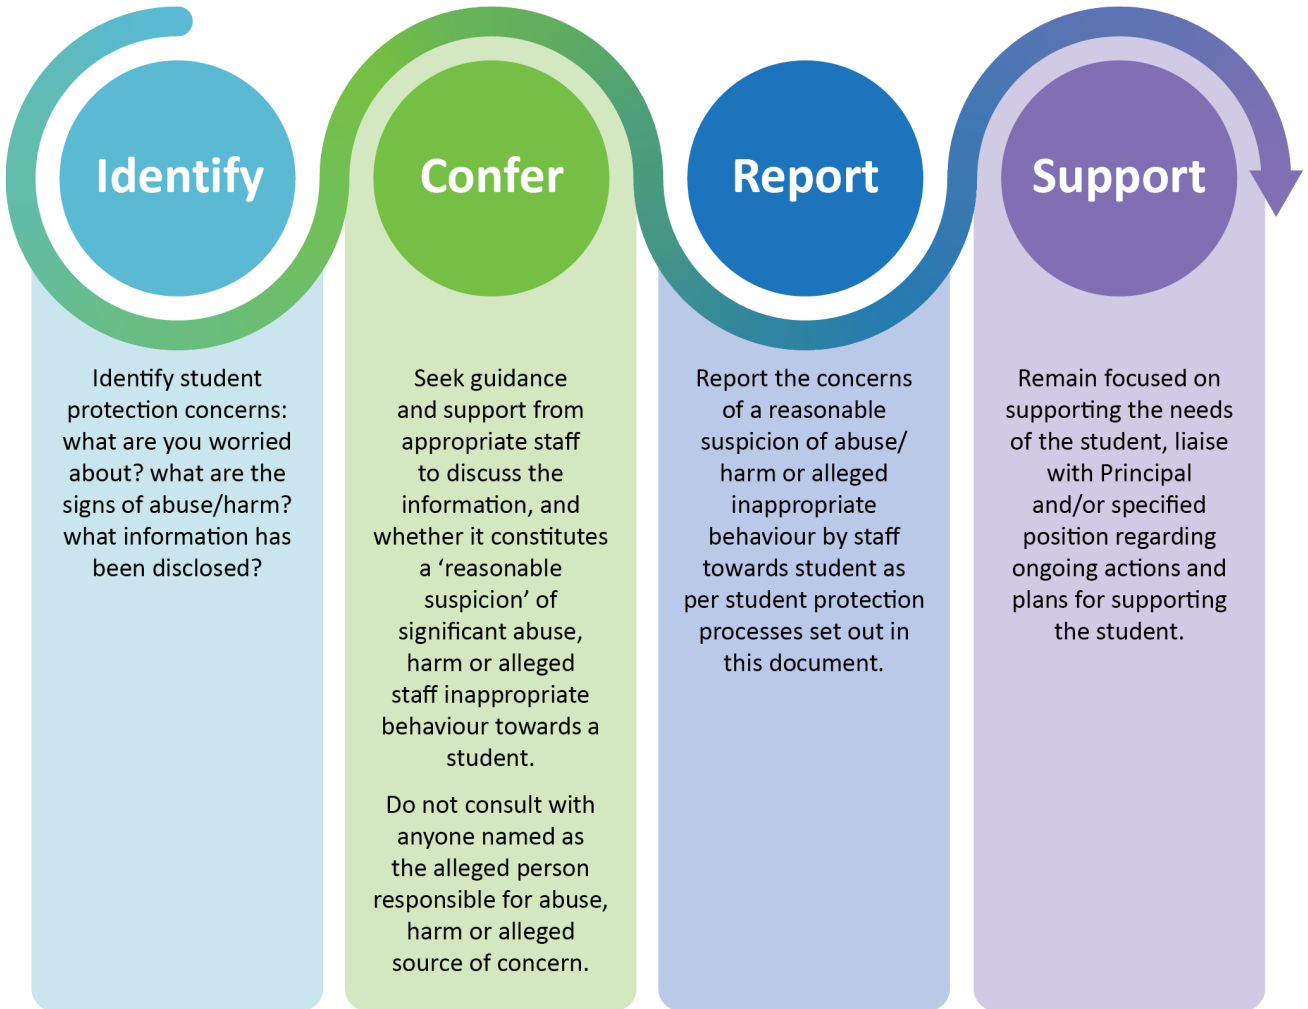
Identify

Identify student protection concerns: what are you worried about? what are the signs of abuse/harm? what information has been disclosed?

Confer

Seek guidance and support from appropriate staff to discuss the information, and whether it constitutes a ‘reasonable suspicion’ of significant abuse, harm or alleged staff inappropriate behaviour towards a student.

Do not consult with anyone named as the alleged person responsible for abuse, harm or alleged source of concern.

Report

Report the concerns of a reasonable suspicion of abuse/ harm or alleged inappropriate behaviour by staff towards student as per student protection processes set out in this document.

Support

Remain focused on supporting the needs of the student, liaise with Principal and/or specified position regarding ongoing actions and plans for supporting the student.